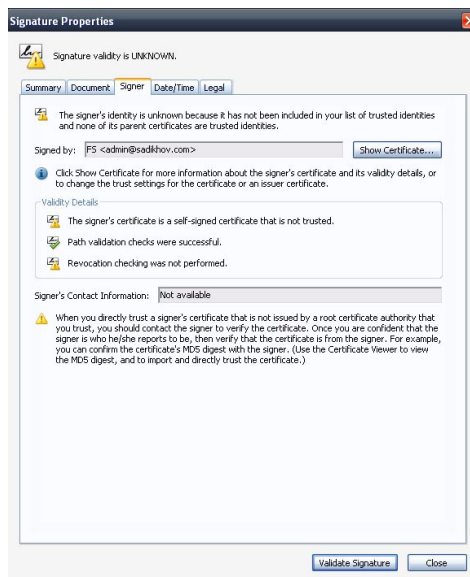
Signature Properties

Signature validity is UNKNOWN.

Summary | Document | Signer | Date/Time | Legal

The signer's identity is unknown because it has not been included in your list of trusted identities and none of its parent certificates are trusted identities.

Signed by: FS <admin@sadikhov.com>

Show Certificate...

Click Show Certificate for more information about the signer's certificate and its validity details, or to change the trust settings for the certificate or an issuer certificate.

Validity Details

The signer's certificate is a self-signed certificate that is not trusted.

Path validation checks were successful.

Revocation checking was not performed.

Signer's Contact Information: Not available

When you directly trust a signer's certificate that is not issued by a root certificate authority that you trust, you should contact the signer to verify the certificate. Once you are confident that the signer is who he/she reports to be, then verify that the certificate is from the signer. For example, you can confirm the certificate's MD5 digest with the signer. (Use the Certificate Viewer to view the MD5 digest, and to import and directly trust the certificate.)

Validate Signature | Close